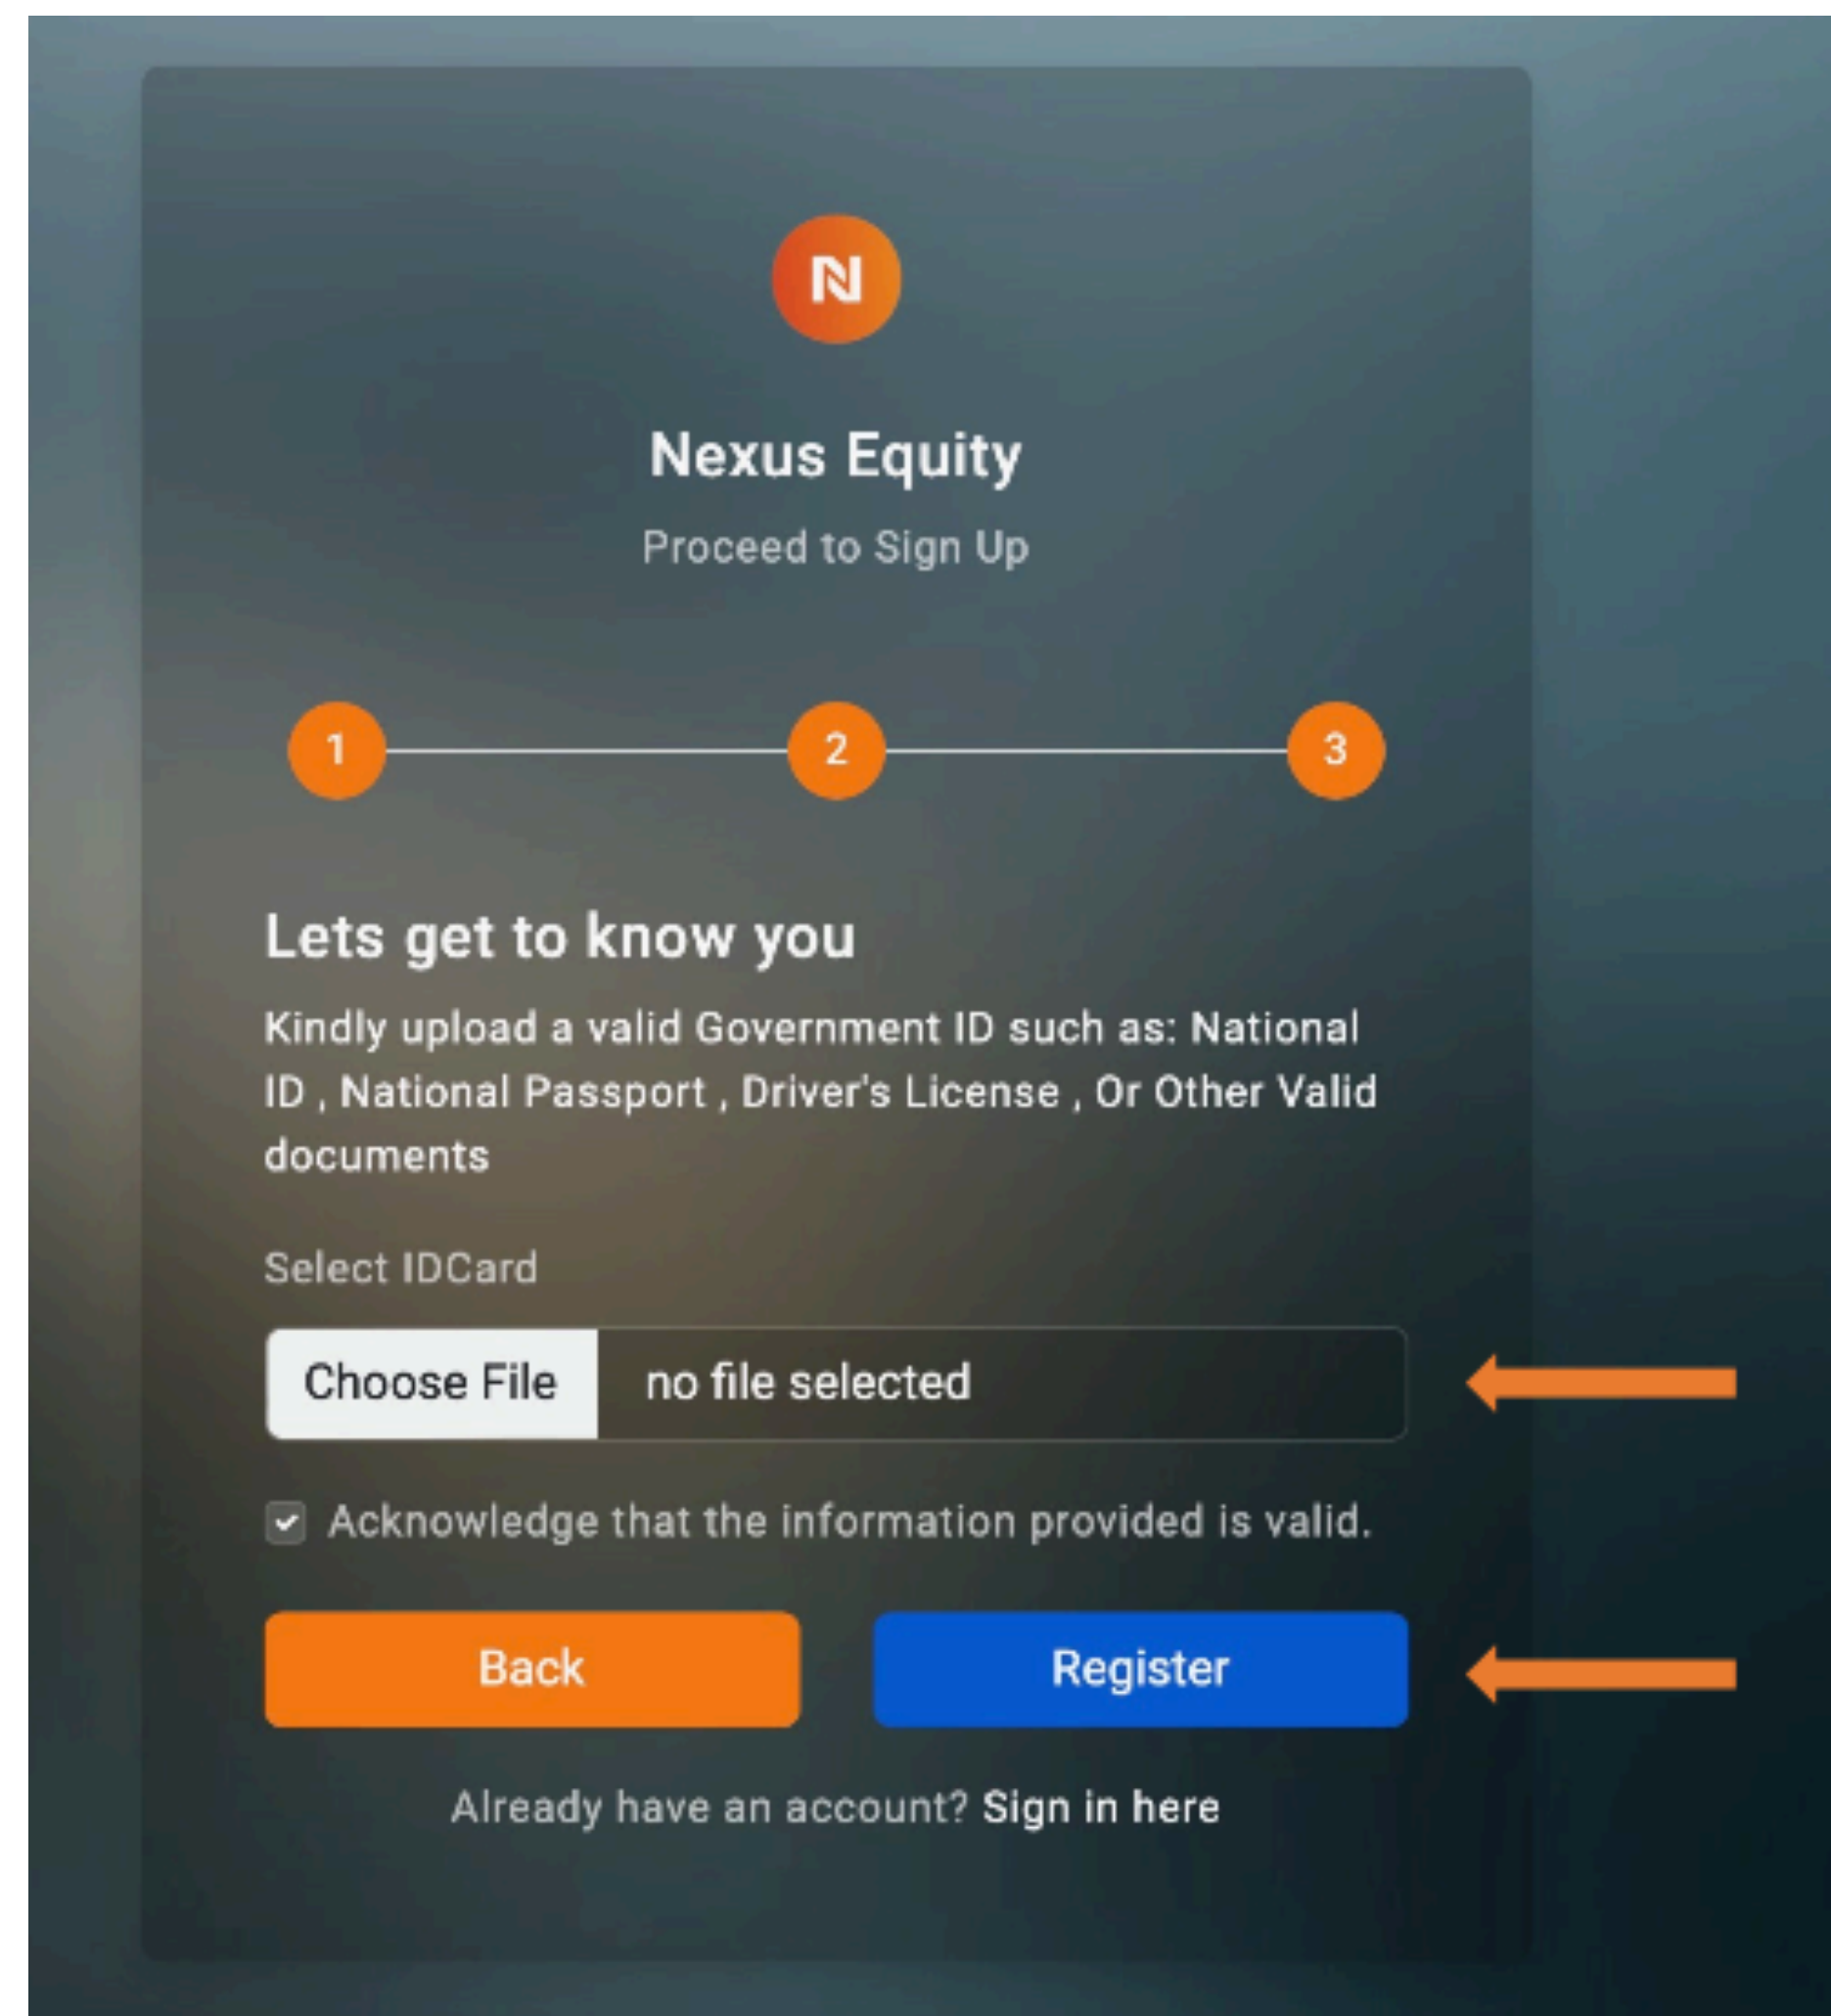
N

Nexus Equity

Proceed to Sign Up

1
2
3

Lets get to know you

Kindly upload a valid Government ID such as: National ID , National Passport , Driver's License , Or Other Valid documents

Select IDCard

Choose File no file selected

Acknowledge that the information provided is valid.

Back
Register

Already have an account? Sign in here